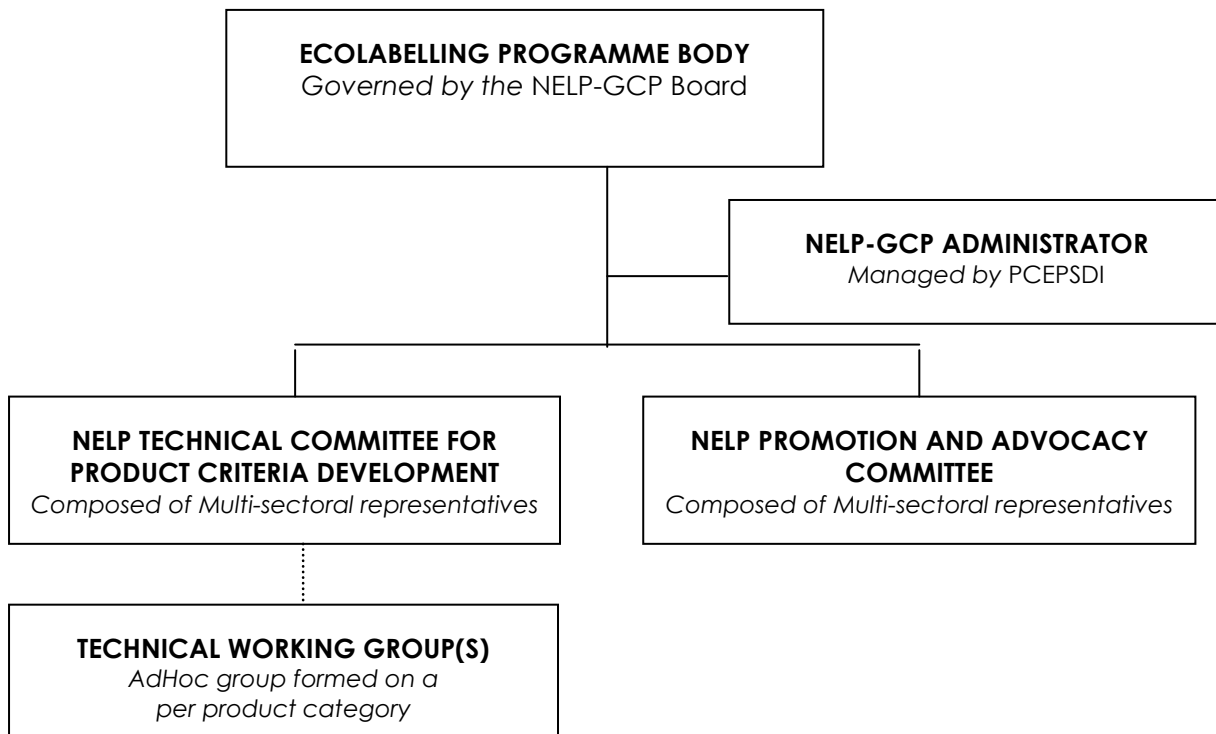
**ECOLABELLING PROGRAMME BODY**
*Governed by the* NELP-GCP Board

**NELP-GCP ADMINISTRATOR**
*Managed by* PCEPSDI

**NELP TECHNICAL COMMITTEE FOR PRODUCT CRITERIA DEVELOPMENT**
*Composed of Multi-sectoral representatives*

**NELP PROMOTION AND ADVOCACY COMMITTEE**
*Composed of Multi-sectoral representatives*

**TECHNICAL WORKING GROUP(S)**
*AdHoc group formed on a per product category*